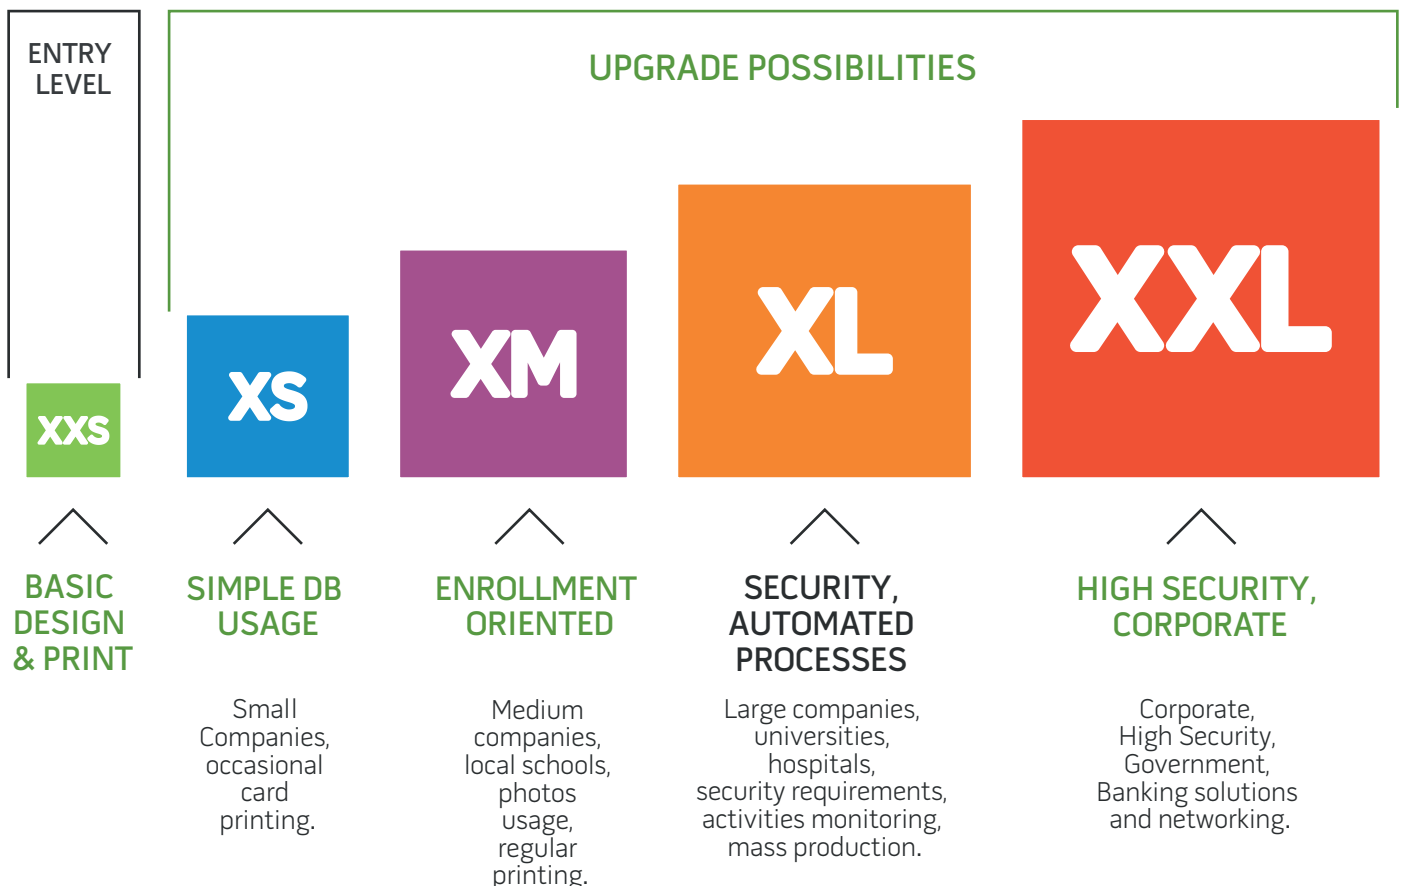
ENTRY LEVEL

UPGRADE POSSIBILITIES

XXS

XS

XM

XL

XXL

BASIC DESIGN & PRINT

SIMPLE DB USAGE

Small Companies, occasional card printing.

ENROLLMENT ORIENTED

Medium companies, local schools, photos usage, regular printing.

SECURITY, AUTOMATED PROCESSES

Large companies, universities, hospitals, security requirements, activities monitoring, mass production.

HIGH SECURITY, CORPORATE

Corporate, High Security, Government, Banking solutions and networking.